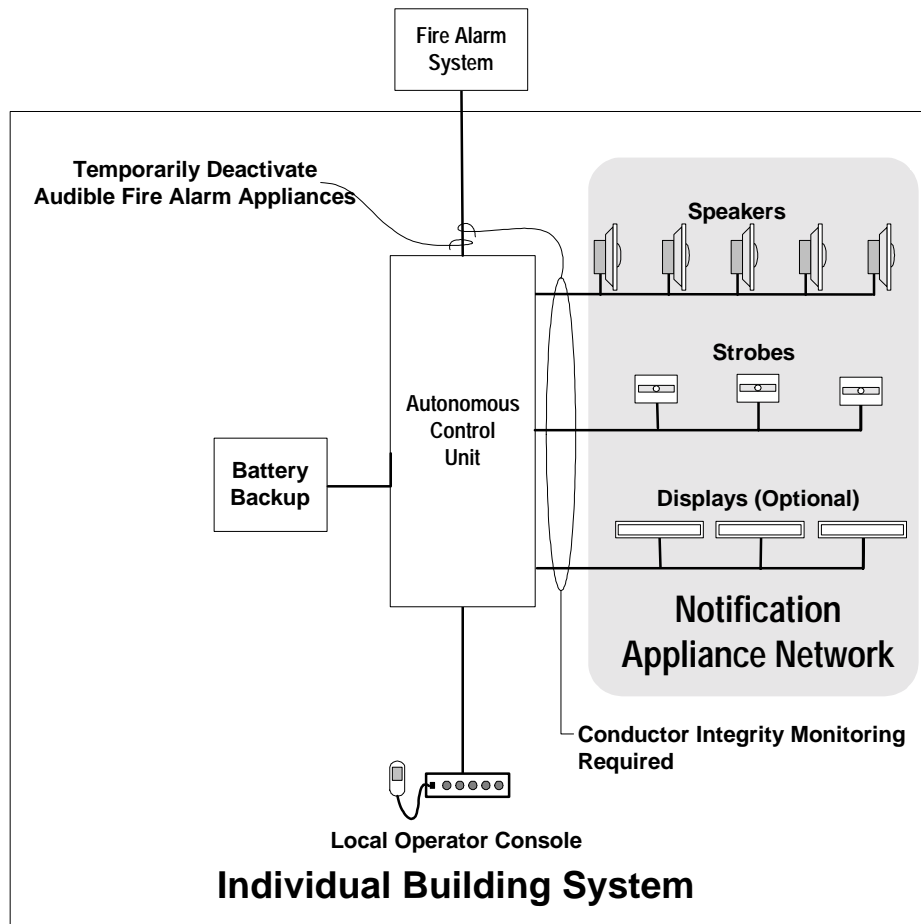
Fire Alarm System

Temporarily Deactivate Audible Fire Alarm Appliances

Speakers

Strobes

Autonomous Control Unit

Battery Backup

Displays (Optional)

Notification Appliance Network

Conductor Integrity Monitoring Required

Local Operator Console

Individual Building System